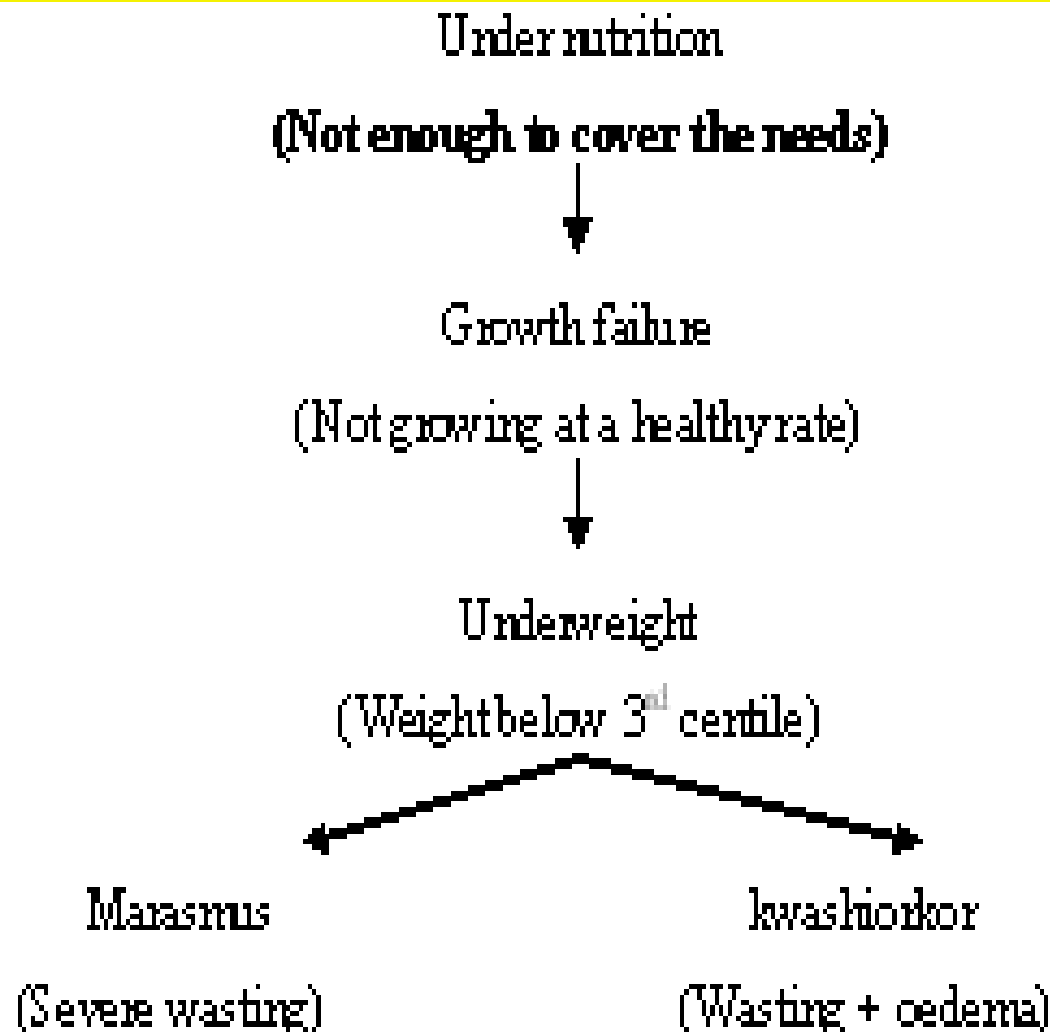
Under nutrition

**(Not enough to cover the needs)**

Growth failure

(Not growing at a healthy rate)

Underweight

(Weight below 3$^{rd}$ centile)

Marasmus

(Severe wasting)

kwashiorkor

(Wasting + oedema)